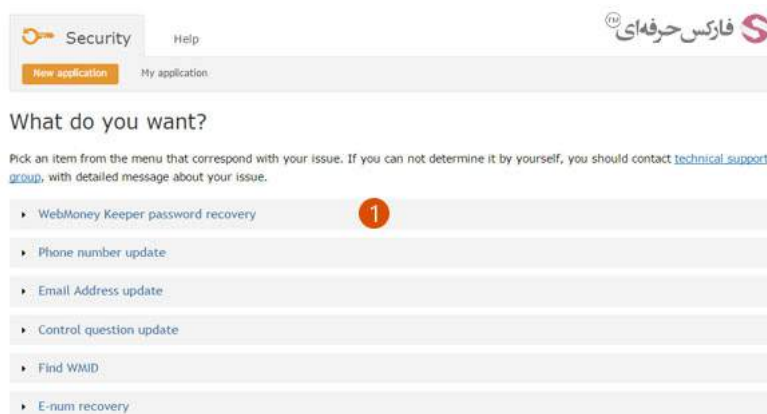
Security Help

فارکس‌حرفه‌ای

New application My application

What do you want?

Pick an item from the menu that correspond with your issue. If you can not determine it by yourself, you should contact technical support group, with detailed message about your issue.

WebMoney Keeper password recovery

1

Phone number update

Email Address update

Control question update

Find WMID

E-num recovery